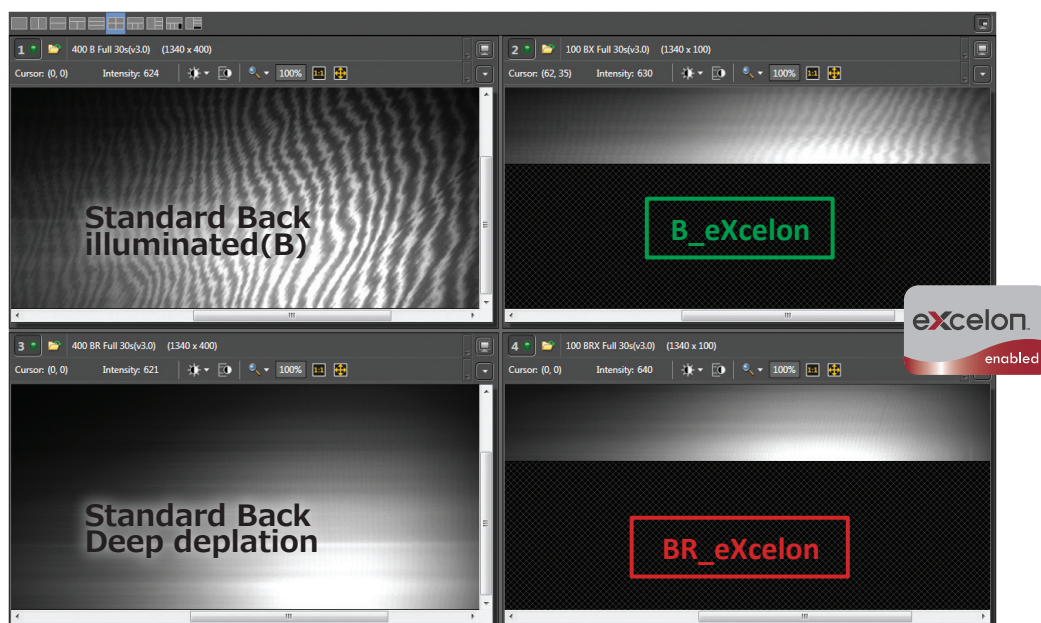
1 400 B Full 30s(v3.0) (1340 x 400)
Cursor: (0, 0) Intensity: 624 100% 1:1

Standard Back illuminated(B)

2 100 BX Full 30s(v3.0) (1340 x 100)
Cursor: (62, 35) Intensity: 630 100% 1:1

B_eXcelon

eXcelon enabled

3 400 BR Full 30s(v3.0) (1340 x 400)
Cursor: (0, 0) Intensity: 621 100% 1:1

Standard Back Deep deplation

4 100 BRX Full 30s(v3.0) (1340 x 100)
Cursor: (0, 0) Intensity: 640 100% 1:1

BR_eXcelon